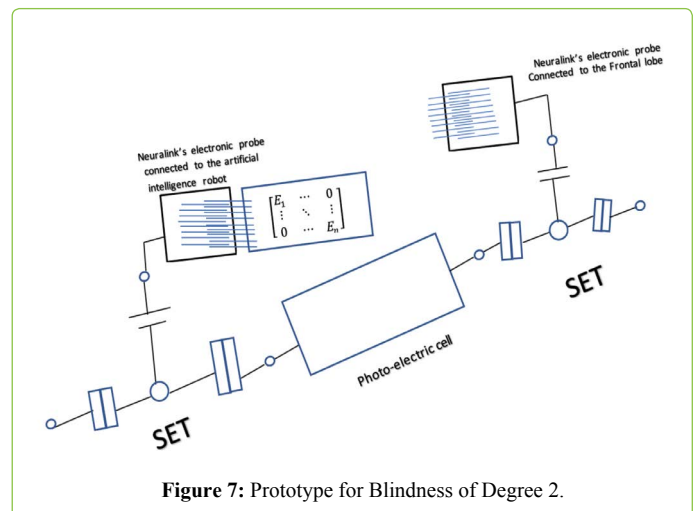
Neuralink's electronic probe
Connected to the Frontal lobe

Neuralink's electronic probe connected to the artificial intelligence robot

$\begin{bmatrix} E_1 & \cdots & 0 \\ \vdots & \ddots & \vdots \\ 0 & \cdots & E_n \end{bmatrix}$

SET

Photo-electric cell

SET

**Figure 7:** Prototype for Blindness of Degree 2.